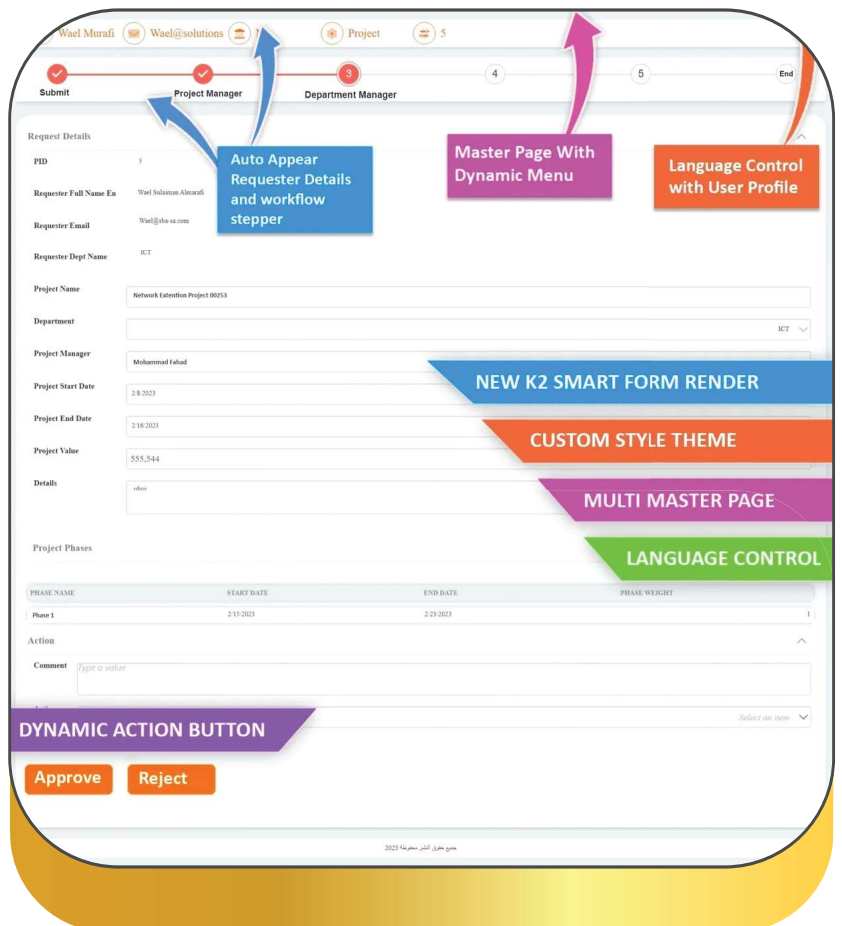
Wael Murafi Wael@solutions 1 Project 5

Submit Project Manager 3 Department Manager 4 5 End

Auto Appear Requester Details and workflow stepper

Master Page With Dynamic Menu

Language Control with User Profile

Request Details

PID 3

Requester Full Name En Wael Sulaiman Almarafi

Requester Email Wael@sba-sa.com

Requester Dept Name ICT

Project Name Network Extention Project 00253

Department ICT

Project Manager Mohammad Fahad

NEW K2 SMART FORM RENDER

Project Start Date 2/8/2023

CUSTOM STYLE THEME

Project End Date 2/18/2023

Project Value 555,544

MULTI MASTER PAGE

Details ohoi

Project Phases

LANGUAGE CONTROL

| PHASE NAME | START DATE | END DATE | PHASE WEIGHT |
|---|---|---|---|
| Phase 1 | 2/15/2023 | 2/23/2023 | 1 |

Action

Comment Type a value

DYNAMIC ACTION BUTTON

Select an item

Approve Reject

جميع حقوق النشر محفوظة 2023